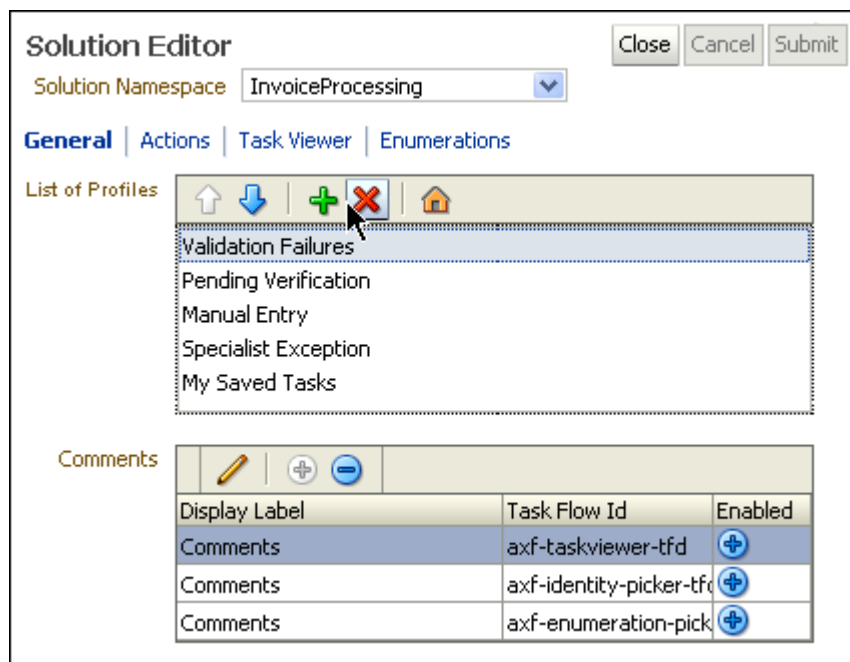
Solution Editor

Close Cancel Submit

Solution Namespace InvoiceProcessing

General | Actions | Task Viewer | Enumerations

List of Profiles

Validation Failures
Pending Verification
Manual Entry
Specialist Exception
My Saved Tasks

Comments

| Display Label | Task Flow Id | Enabled |
|---|---|---|
| Comments | axf-taskviewer-tfd | |
| Comments | axf-identity-picker-tf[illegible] | |
| Comments | axf-enumeration-pick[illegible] | |